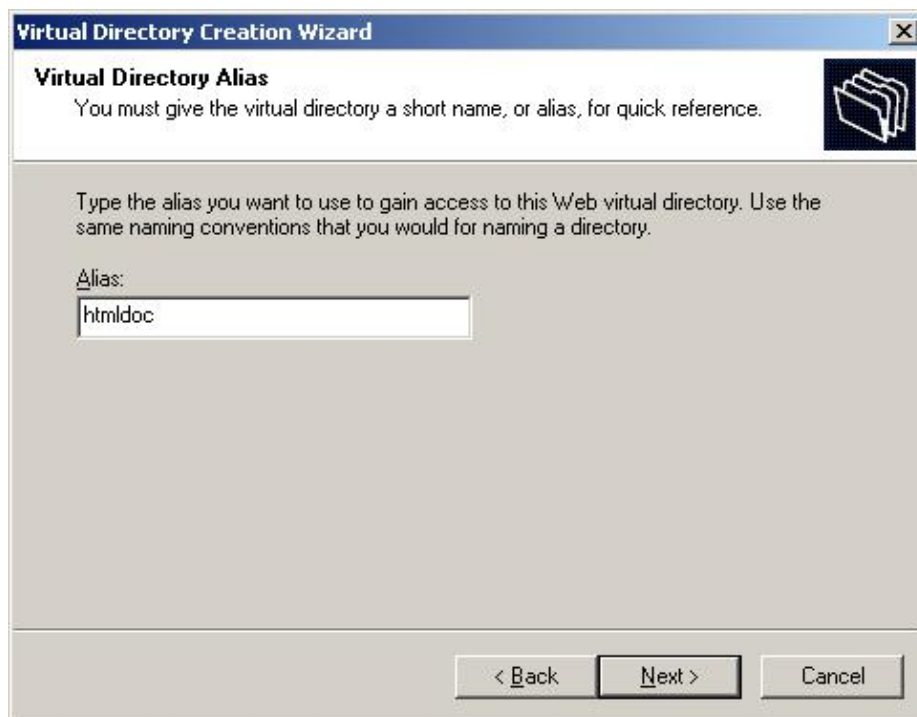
Virtual Directory Creation Wizard

×

Virtual Directory Alias
You must give the virtual directory a short name, or alias, for quick reference.

Type the alias you want to use to gain access to this Web virtual directory. Use the same naming conventions that you would for naming a directory.

Alias:

htmldoc

< Back

Next >

Cancel